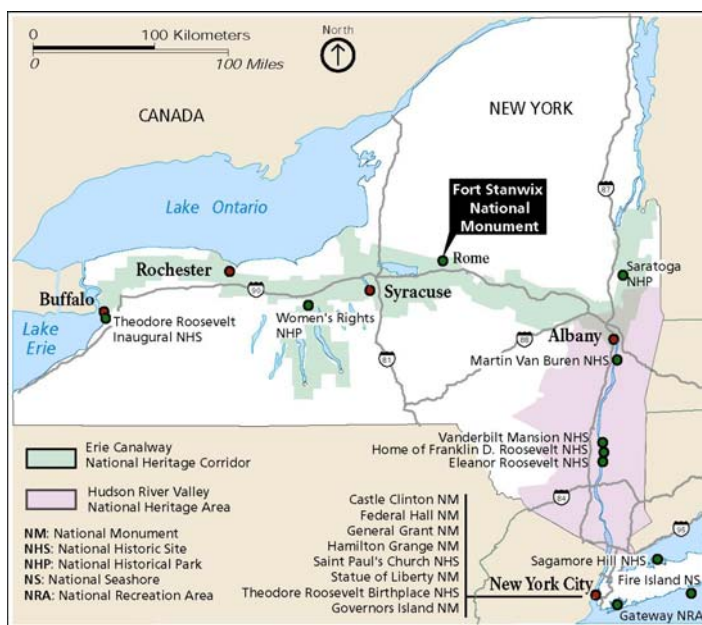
0
100 Kilometers
0
100 Miles
North

CANADA

NEW YORK

Lake Ontario

Fort Stanwix National Monument

Rome

87

Saratoga NHP

Rochester

90

Syracuse

Buffalo

Women's Rights NHP

Lake Erie

Theodore Roosevelt Inaugural NHS

88

Albany

81

Martin Van Buren NHS

Vanderbilt Mansion NHS
Home of Franklin D. Roosevelt NHS
Eleanor Roosevelt NHS

Erie Canalway National Heritage Corridor

Hudson River Valley National Heritage Area

84

95

NM: National Monument
NHS: National Historic Site
NHP: National Historical Park
NS: National Seashore
NRA: National Recreation Area

Castle Clinton NM
Federal Hall NM
General Grant NM
Hamilton Grange NM
Saint Paul's Church NHS
Statue of Liberty NM
Theodore Roosevelt Birthplace NHS
Governors Island NM

New York City

Sagamore Hill NHS

Fire Island NS

Gateway NRA